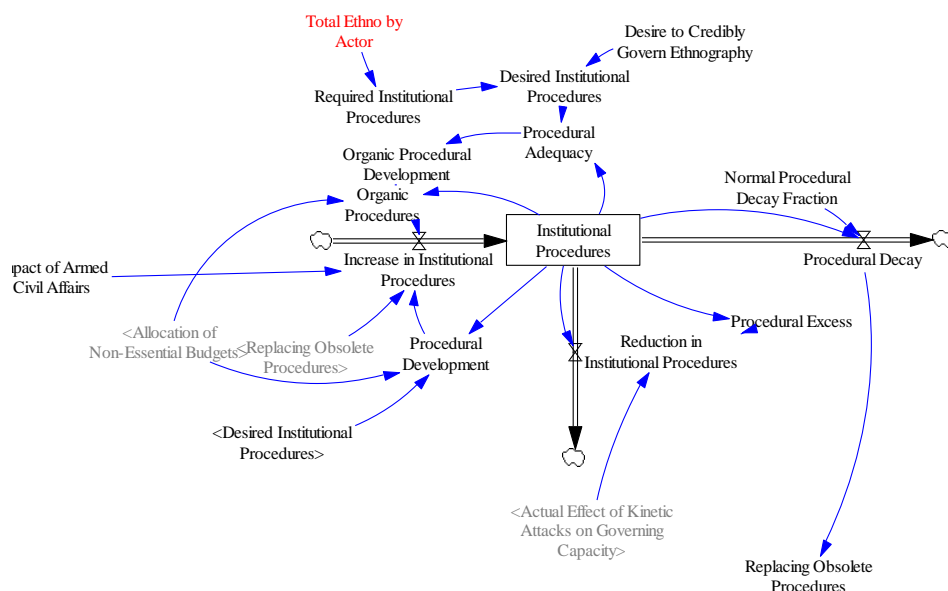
Total Ethno by Actor

Desire to Credibly Govern Ethnography

Required Institutional Procedures

Desired Institutional Procedures

Procedural Adequacy

Organic Procedural Development

Organic Procedures

Normal Procedural Decay Fraction

Institutional Procedures

Procedural Decay

pact of Armed Civil Affairs

Increase in Institutional Procedures

<Allocation of Non-Essential Budgets>

<Replacing Obsolete Procedures>

Procedural Development

Procedural Excess

Reduction in Institutional Procedures

<Desired Institutional Procedures>

<Actual Effect of Kinetic Attacks on Governing Capacity>

Replacing Obsolete Procedures